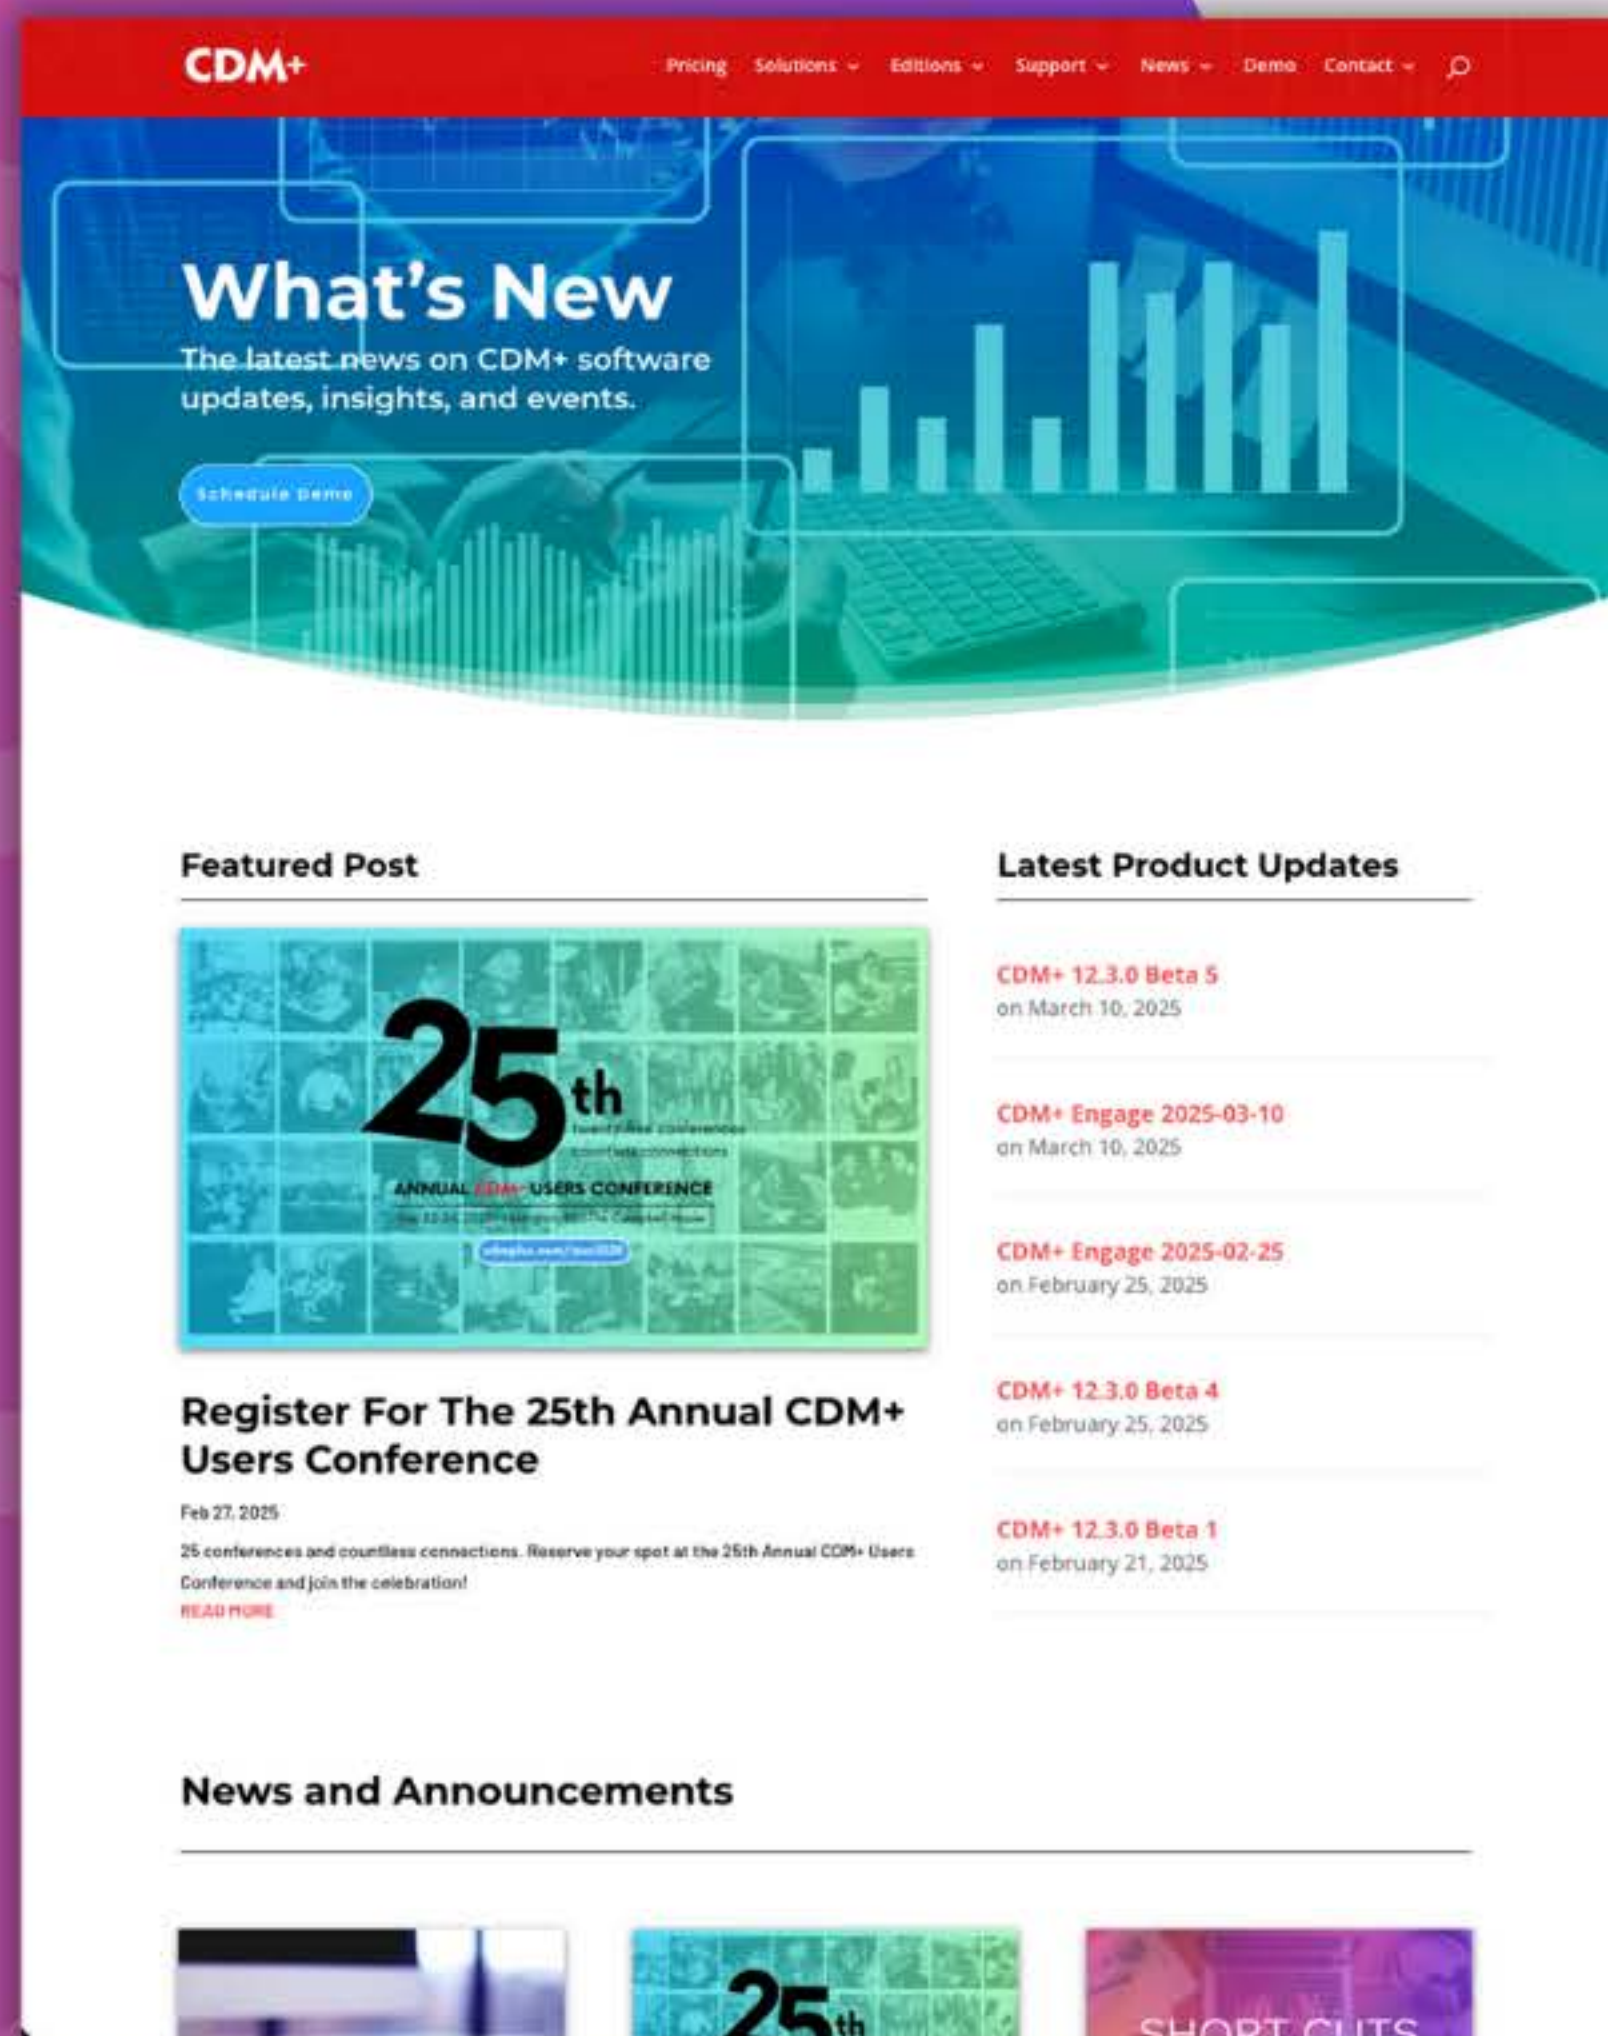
CDM+

Pricing Solutions Editions Support News Demo Contact

What's New

The latest news on CDM+ software updates, insights, and events.

Schedule Demo

Featured Post

25th

ANNUAL CDM+ USERS CONFERENCE

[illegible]

Register For The 25th Annual CDM+ Users Conference

Feb 27, 2025

25 conferences and countless connections. Reserve your spot at the 25th Annual CDM+ Users Conference and join the celebration!

READ MORE

Latest Product Updates

CDM+ 12.3.0 Beta 5
on March 10, 2025

CDM+ Engage 2025-03-10
on March 10, 2025

CDM+ Engage 2025-02-25
on February 25, 2025

CDM+ 12.3.0 Beta 4
on February 25, 2025

CDM+ 12.3.0 Beta 1
on February 21, 2025

News and Announcements

25th

SHORT CUTS